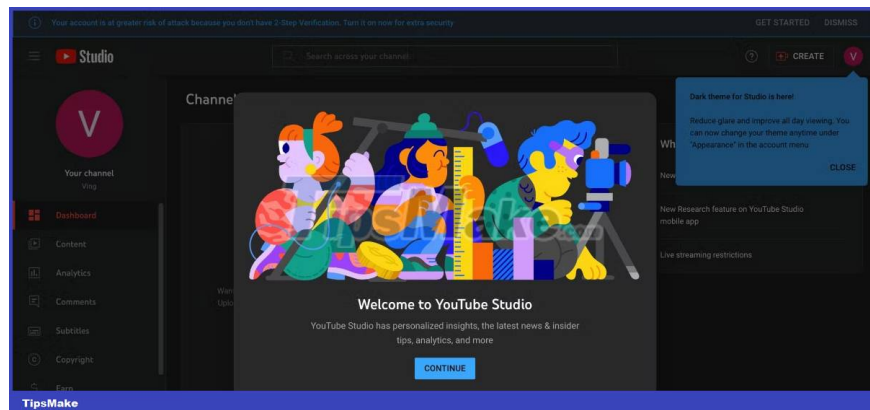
Your account is at greater risk of attack because you don't have 2-Step Verification. Turn it on now for extra security

GET STARTED DISMISS

Studio

Search across your channel

CREATE

V

Dark theme for Studio is here!

Reduce glare and improve all day viewing. You can now change your theme anytime under "Appearance" in the account menu

CLOSE

V

Your channel

Ving

Dashboard

Content

Analytics

Comments

Subtitles

Copyright

Earn

Channel

Wh

New

New Research feature on YouTube Studio mobile app

Live streaming restrictions

Wan

Uplo

Welcome to YouTube Studio

YouTube Studio has personalized insights, the latest news & insider tips, analytics, and more

CONTINUE

TipsMake